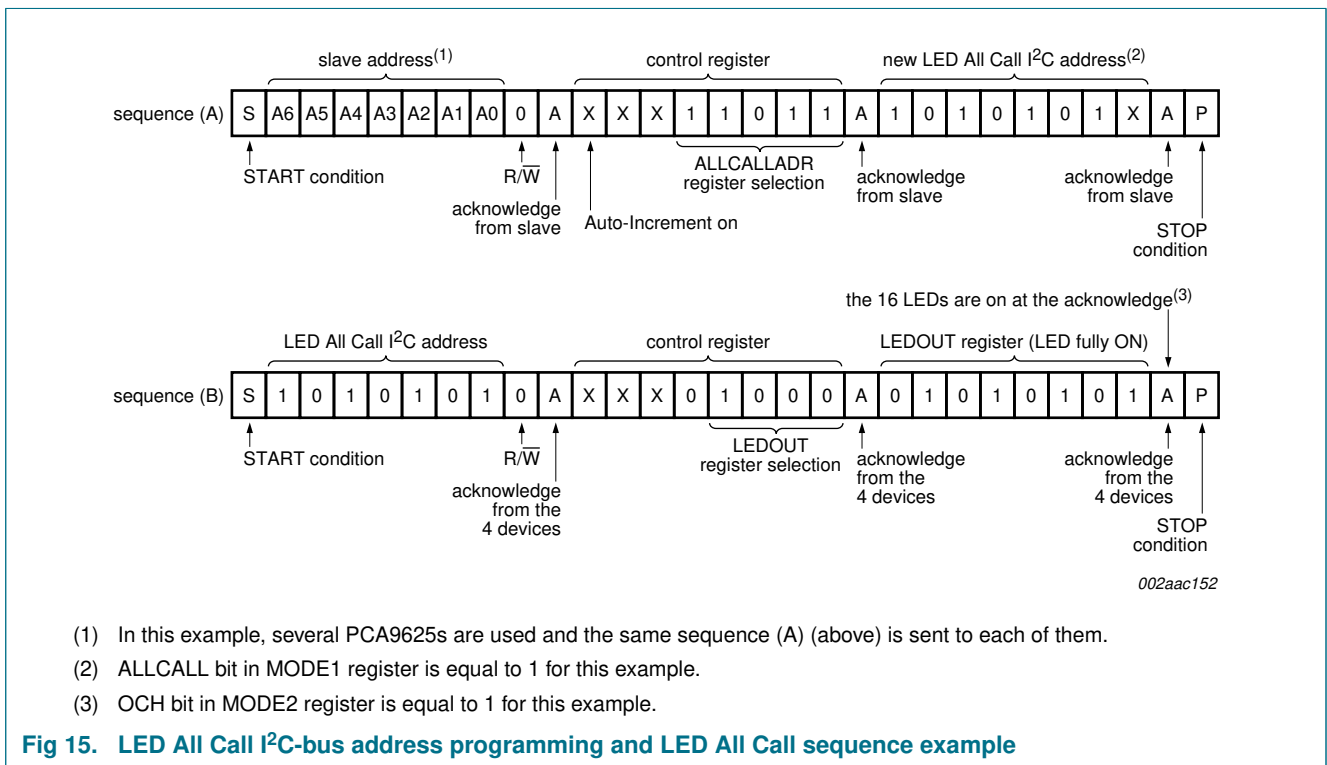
slave address$^{(1)}$

control register

new LED All Call I$^2$C address$^{(2)}$

sequence (A)

| S | A6 | A5 | A4 | A3 | A2 | A1 | A0 | 0 | A | X | X | X | 1 | 1 | 0 | 1 | 1 | A | 1 | 0 | 1 | 0 | 1 | 0 | 1 | X | A | P |
|---|---|---|---|---|---|---|---|---|---|---|---|---|---|---|---|---|---|---|---|---|---|---|---|---|---|---|---|---|

START condition

R/$\overline{W}$

acknowledge from slave

Auto-Increment on

ALLCALLADR register selection

acknowledge from slave

acknowledge from slave

STOP condition

the 16 LEDs are on at the acknowledge$^{(3)}$

LED All Call I$^2$C address

control register

LEDOUT register (LED fully ON)

sequence (B)

| S | 1 | 0 | 1 | 0 | 1 | 0 | 1 | 0 | A | X | X | X | 0 | 1 | 0 | 0 | 0 | A | 0 | 1 | 0 | 1 | 0 | 1 | 0 | 1 | A | P |
|---|---|---|---|---|---|---|---|---|---|---|---|---|---|---|---|---|---|---|---|---|---|---|---|---|---|---|---|---|

START condition

R/$\overline{W}$

acknowledge from the 4 devices

LEDOUT register selection

acknowledge from the 4 devices

acknowledge from the 4 devices

STOP condition

002aac152

(1) In this example, several PCA9625s are used and the same sequence (A) (above) is sent to each of them.

(2) ALLCALL bit in MODE1 register is equal to 1 for this example.

(3) OCH bit in MODE2 register is equal to 1 for this example.

Fig 15. LED All Call I$^2$C-bus address programming and LED All Call sequence example